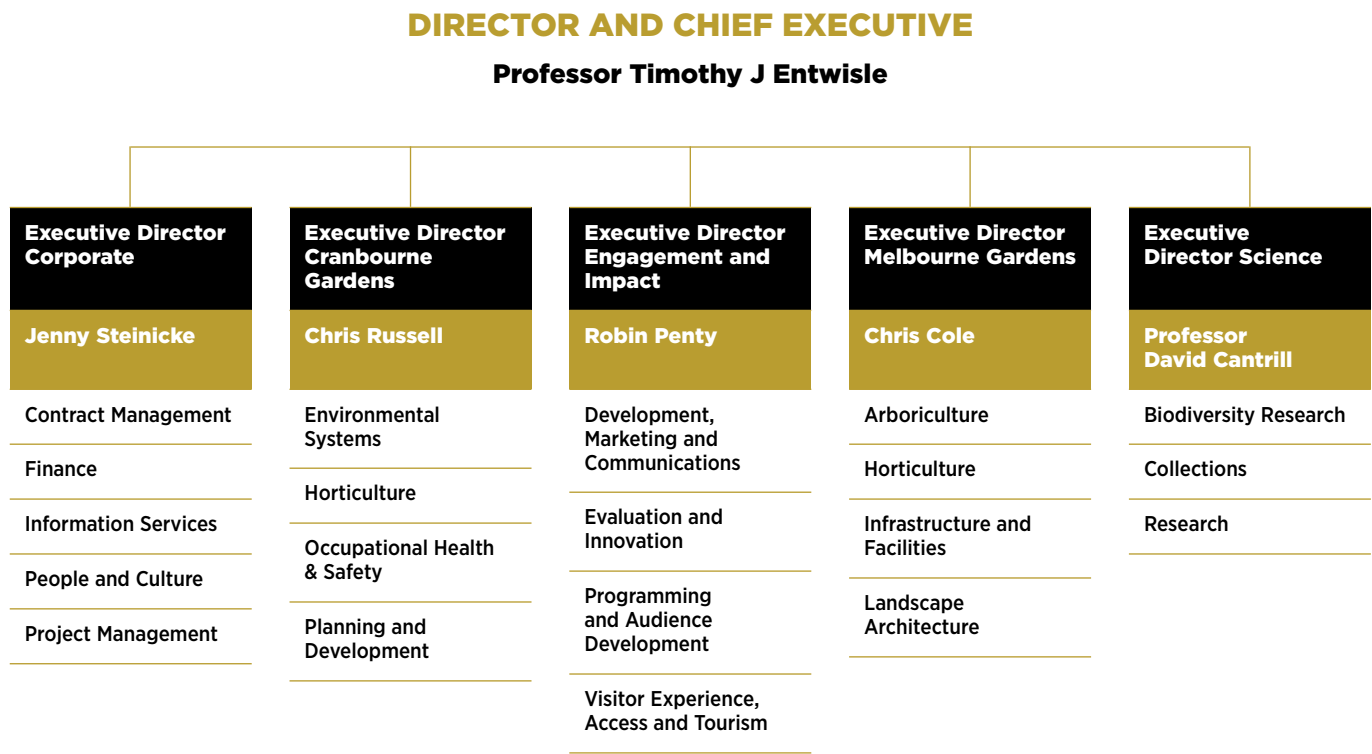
DIRECTOR AND CHIEF EXECUTIVE

Professor Timothy J Entwisle

Executive Director Corporate

Jenny Steinicke

Contract Management

Finance

Information Services

People and Culture

Project Management

Executive Director Cranbourne Gardens

Chris Russell

Environmental Systems

Horticulture

Occupational Health & Safety

Planning and Development

Executive Director Engagement and Impact

Robin Penty

Development, Marketing and Communications

Evaluation and Innovation

Programming and Audience Development

Visitor Experience, Access and Tourism

Executive Director Melbourne Gardens

Chris Cole

Arboriculture

Horticulture

Infrastructure and Facilities

Landscape Architecture

Executive Director Science

Professor David Cantrill

Biodiversity Research

Collections

Research